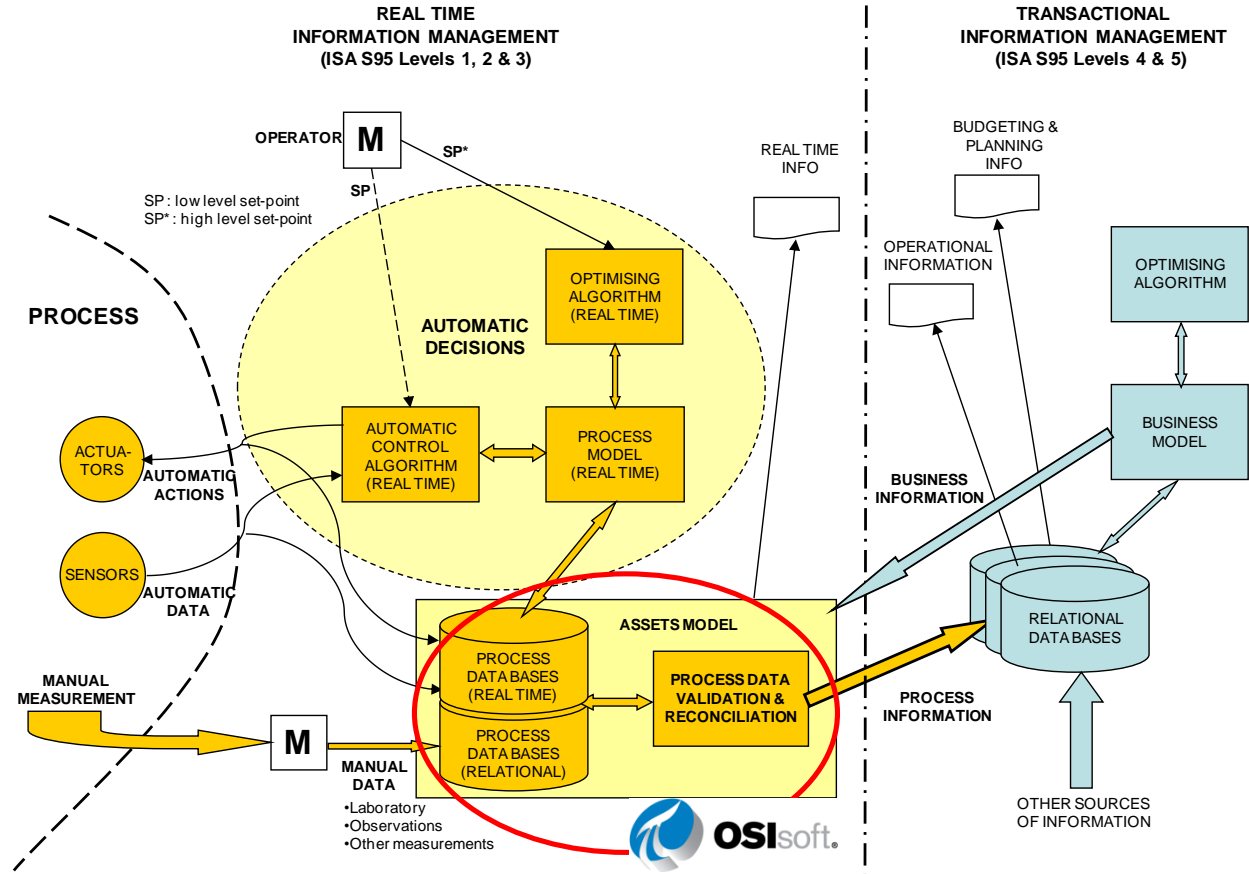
REAL TIME
INFORMATION MANAGEMENT
(ISA S95 Levels 1, 2 & 3)

TRANSACTIONAL
INFORMATION MANAGEMENT
(ISA S95 Levels 4 & 5)

OPERATOR
M
SP*
SP

SP : low level set-point
SP* : high level set-point

REAL TIME
INFO

BUDGETING &
PLANNING
INFO

OPERATIONAL
INFORMATION

OPTIMISING
ALGORITHM

PROCESS

OPTIMISING
ALGORITHM
(REAL TIME)

AUTOMATIC
DECISIONS

ACTUA-
TORS

AUTOMATIC
ACTIONS

AUTOMATIC
CONTROL
ALGORITHM
(REAL TIME)

PROCESS
MODEL
(REAL TIME)

BUSINESS
MODEL

BUSINESS
INFORMATION

SENSORS

AUTOMATIC
DATA

ASSETS MODEL

PROCESS
DATA BASES
(REAL TIME)

PROCESS DATA
VALIDATION &
RECONCILIATION

RELATIONAL
DATA BASES

MANUAL
MEASUREMENT

M

PROCESS
DATA BASES
(RELATIONAL)

PROCESS
INFORMATION

MANUAL
DATA
•Laboratory
•Observations
•Other measurements

OSIsoft.

OTHER SOURCES
OF INFORMATION